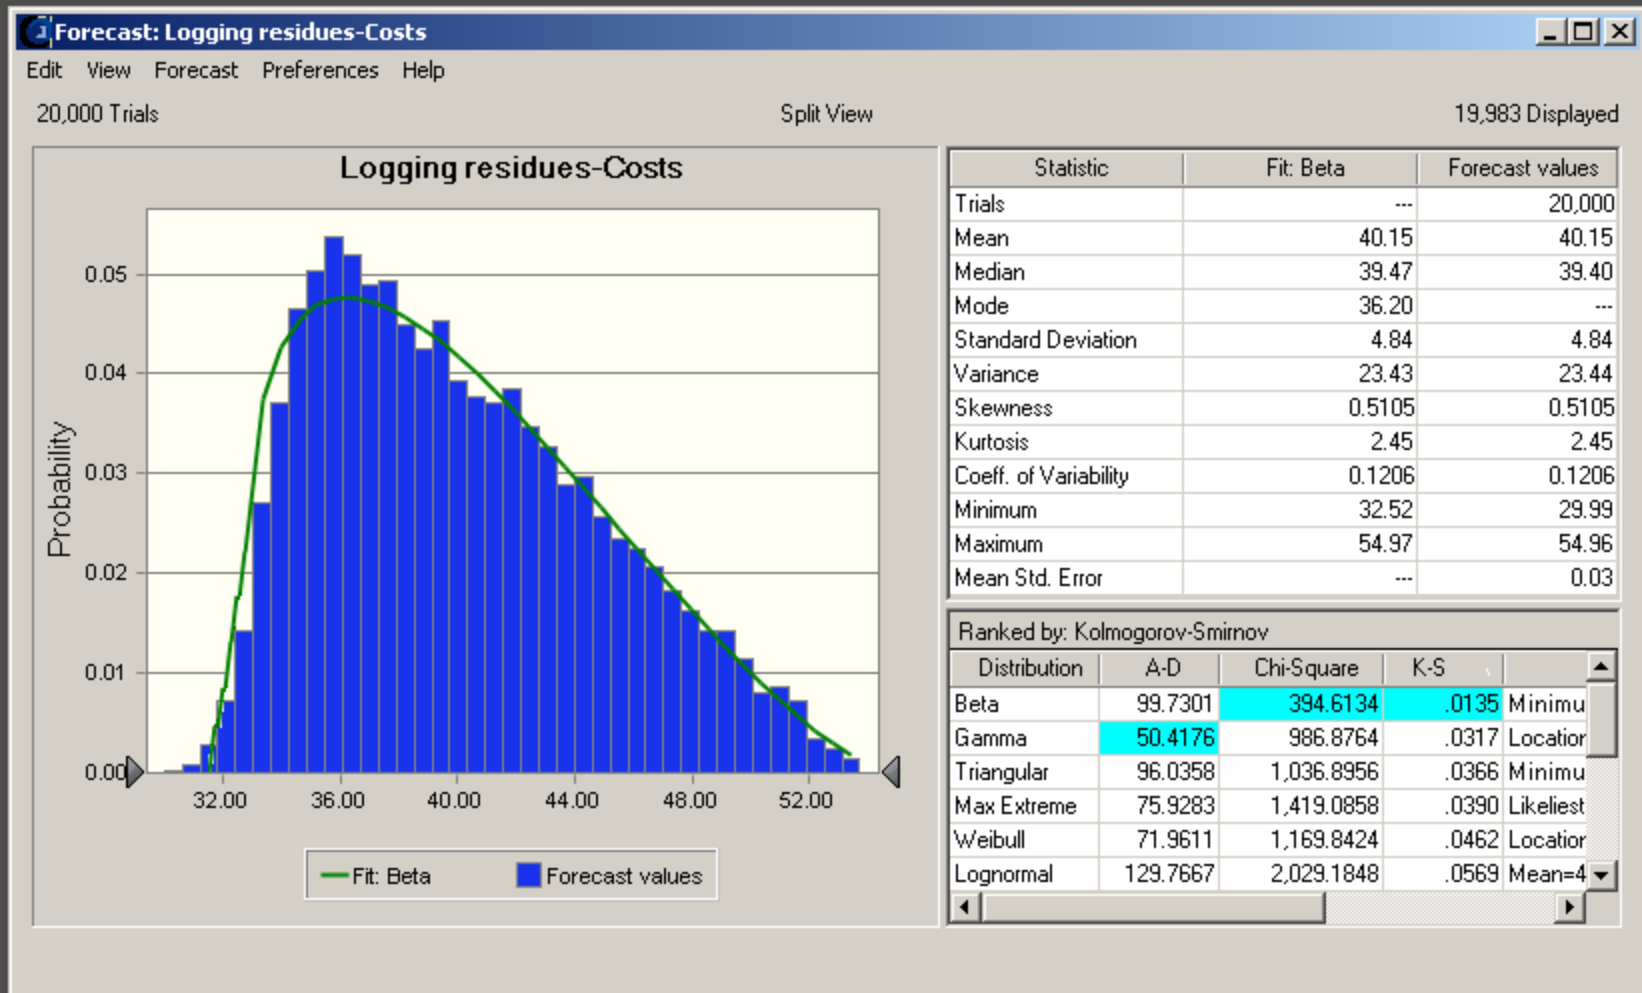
Forecast: Logging residues-Costs

Edit View Forecast Preferences Help

20,000 Trials

Split View

19,983 Displayed

Logging residues-Costs

Probability

0.05
0.04
0.03
0.02
0.01
0.00

32.00 36.00 40.00 44.00 48.00 52.00

Fit: Beta Forecast values

| Statistic | Fit: Beta | Forecast values |
|---|---|---|
| Trials | --- | 20,000 |
| Mean | 40.15 | 40.15 |
| Median | 39.47 | 39.40 |
| Mode | 36.20 | --- |
| Standard Deviation | 4.84 | 4.84 |
| Variance | 23.43 | 23.44 |
| Skewness | 0.5105 | 0.5105 |
| Kurtosis | 2.45 | 2.45 |
| Coeff. of Variability | 0.1206 | 0.1206 |
| Minimum | 32.52 | 29.99 |
| Maximum | 54.97 | 54.96 |
| Mean Std. Error | --- | 0.03 |

Ranked by: Kolmogorov-Smirnov

| Distribution | A-D | Chi-Square | K-S | |
|---|---|---|---|---|
| Beta | 99.7301 | 394.6134 | .0135 | Minimu |
| Gamma | 50.4176 | 986.8764 | .0317 | Locatior |
| Triangular | 96.0358 | 1,036.8956 | .0366 | Minimu |
| Max Extreme | 75.9283 | 1,419.0858 | .0390 | Likeliest |
| Weibull | 71.9611 | 1,169.8424 | .0462 | Locatior |
| Lognormal | 129.7667 | 2,029.1848 | .0569 | Mean=4 |